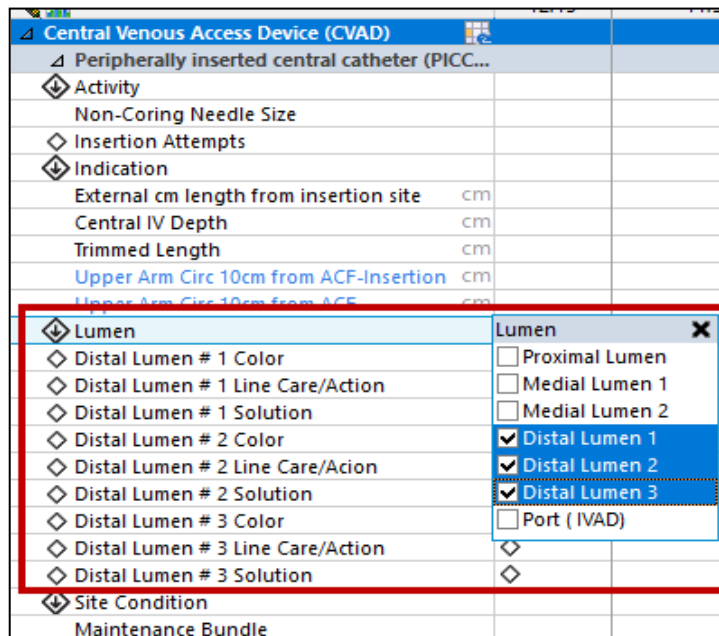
Central Venous Access Device (CVAD)
Peripherally inserted central catheter (PICC...
Activity
Non-Coring Needle Size
Insertion Attempts
Indication
External cm length from insertion site cm
Central IV Depth cm
Trimmed Length cm
Upper Arm Circ 10cm from ACF-Insertion cm
Upper Arm Circ 10cm from ACF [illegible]
Lumen
Distal Lumen # 1 Color
Distal Lumen # 1 Line Care/Action
Distal Lumen # 1 Solution
Distal Lumen # 2 Color
Distal Lumen # 2 Line Care/Acion
Distal Lumen # 2 Solution
Distal Lumen # 3 Color
Distal Lumen # 3 Line Care/Action
Distal Lumen # 3 Solution
Site Condition
Maintenance Bundle

Lumen
Proximal Lumen
Medial Lumen 1
Medial Lumen 2
Distal Lumen 1
Distal Lumen 2
Distal Lumen 3
Port ( IVAD)